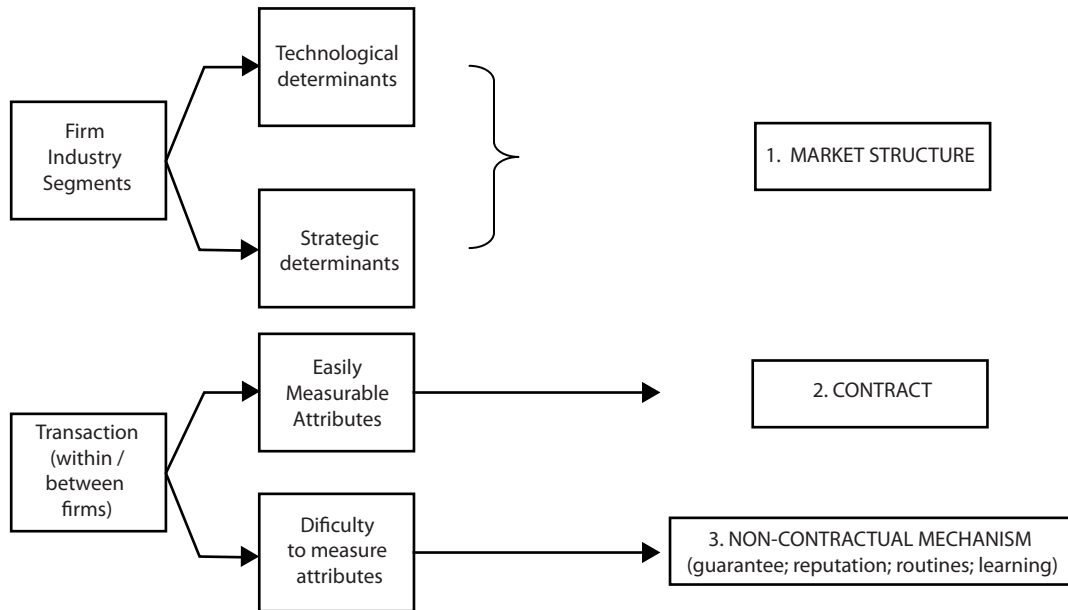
Firm Industry Segments

Technological determinants

Strategic determinants

1. MARKET STRUCTURE

Transaction (within / between firms)

Easily Measurable Attributes

2. CONTRACT

Dificulty to measure attributes

3. NON-CONTRACTUAL MECHANISM (guarantee; reputation; routines; learning)